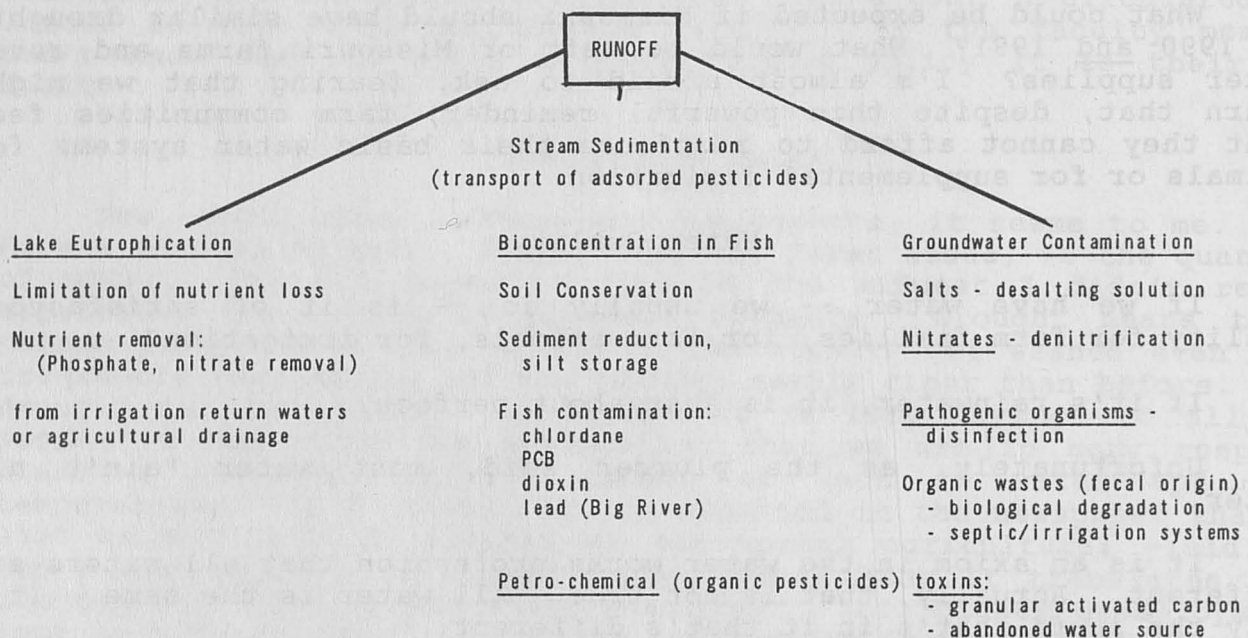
RUNOFF

Stream Sedimentation
(transport of adsorbed pesticides)

Lake Eutrophication

Limitation of nutrient loss

Nutrient removal:
(Phosphate, nitrate removal)

from irrigation return waters or agricultural drainage

Bioconcentration in Fish

Soil Conservation

Sediment reduction, silt storage

Fish contamination:
chlordane
PCB
dioxin
lead (Big River)

Groundwater Contamination

Salts - desalting solution

Nitrates - denitrification

Pathogenic organisms - disinfection

Organic wastes (fecal origin)
- biological degradation
- septic/irrigation systems

Petro-chemical (organic pesticides) toxins:
- granular activated carbon
- abandoned water source